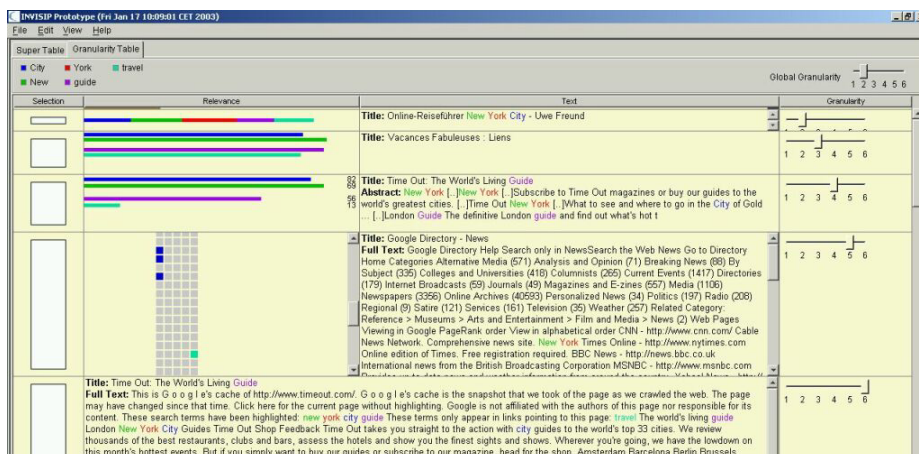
INVISIP Prototype (Fri Jan 17 10:09:01 CET 2003)
File Edit View Help

Super Table Granularity Table

City York travel
New guide

Global Granularity 1 2 3 4 5 6

| Selection | Relevance | Text | Granularity |
|---|---|---|---|
| | | **Title:** Online-Reiseführer New York City - Uwe Freund | |
| | | **Title:** Vacances Fabuleuses : Liens | 1 2 3 4 5 6 |
| | 82 69 56 13 | **Title:** Time Out: The World's Living Guide **Abstract:** New York [...]New York [...]Subscribe to Time Out magazines or buy our guides to the world's greatest cities. [...]Time Out New York [...]What to see and where to go in the City of Gold ... [...]London Guide The definitive London guide and find out what's hot t | 1 2 3 4 5 6 |
| | | **Title:** Google Directory - News **Full Text:** Google Directory Help Search only in NewsSearch the Web News Go to Directory Home Categories Alternative Media (571) Analysis and Opinion (71) Breaking News (88) By Subject (335) Colleges and Universities (418) Columnists (265) Current Events (1417) Directories (179) Internet Broadcasts (59) Journals (49) Magazines and E-zines (557) Media (1106) Newspapers (3356) Online Archives (40593) Personalized News (34) Politics (197) Radio (208) Regional (9) Satire (121) Services (161) Television (35) Weather (257) Related Category: Reference > Museums > Arts and Entertainment > Film and Media > News (2) Web Pages Viewing in Google PageRank order View in alphabetical order CNN - http://www.cnn.com/ Cable News Network. Comprehensive news site. New York Times Online - http://www.nytimes.com Online edition of Times. Free registration required. BBC News - http://news.bbc.co.uk International news from the British Broadcasting Corporation MSNBC - http://www.msnbc.com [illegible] | 1 2 3 4 5 6 |
| | **Title:** Time Out: The World's Living Guide **Full Text:** This is G o o g l e's cache of http://www.timeout.com/. G o o g l e's cache is the snapshot that we took of the page as we crawled the web. The page may have changed since that time. Click here for the current page without highlighting. Google is not affiliated with the authors of this page nor responsible for its content. These search terms have been highlighted: new york city guide These terms only appear in links pointing to this page: travel The world's living guide London New York City Guides Time Out Shop Feedback Time Out takes you straight to the action with city guides to the world's top 33 cities. We review thousands of the best restaurants, clubs and bars, assess the hotels and show you the finest sights and shows. Wherever you're going, we have the lowdown on this month's hottest events. But if you simply want to buy our guides or subscribe to our magazine, head for the shop. Amsterdam Barcelona Berlin Brussels | | 1 2 3 4 5 6 |